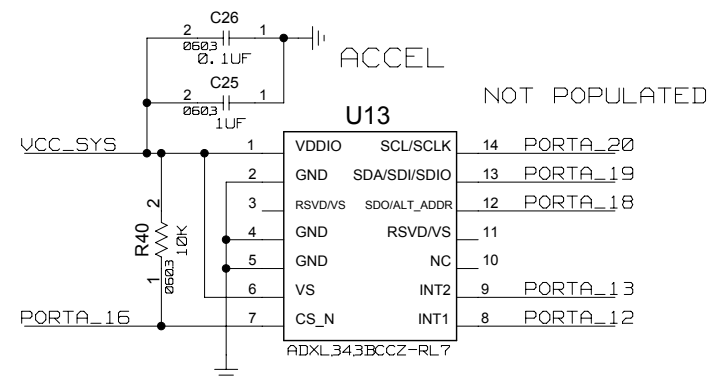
C26
2
1
0603
0.1UF
ACCEL
C25
2
1
0603
1UF
NOT POPULATED
U13
VCC_SYS
1 VDDIO
SCL/SCLK 14
PORTA_20
2 GND
SDA/SDI/SDIO 13
PORTA_19
3 RSVD/VS
SDO/ALT_ADDR 12
PORTA_18
R40
2
10K
0603
1
4 GND
RSVD/VS 11
5 GND
NC 10
6 VS
INT2 9
PORTA_13
PORTA_16
7 CS_N
INT1 8
PORTA_12
ADXL343BCCZ-RL7